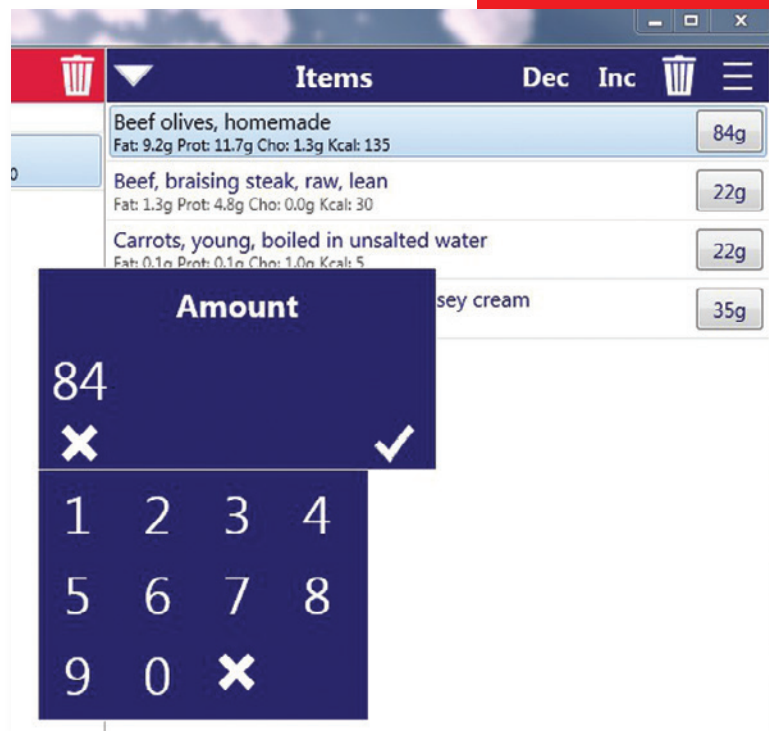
Items Dec Inc

Beef olives, homemade
Fat: 9.2g Prot: 11.7g Cho: 1.3g Kcal: 135
84g

0

Beef, braising steak, raw, lean
Fat: 1.3g Prot: 4.8g Cho: 0.0g Kcal: 30
22g

Carrots, young, boiled in unsalted water
Fat: 0.1g Prot: 0.1g Cho: 1.0g Kcal: 5
22g

sey cream
35g

Amount

84

1 2 3 4
5 6 7 8
9 0